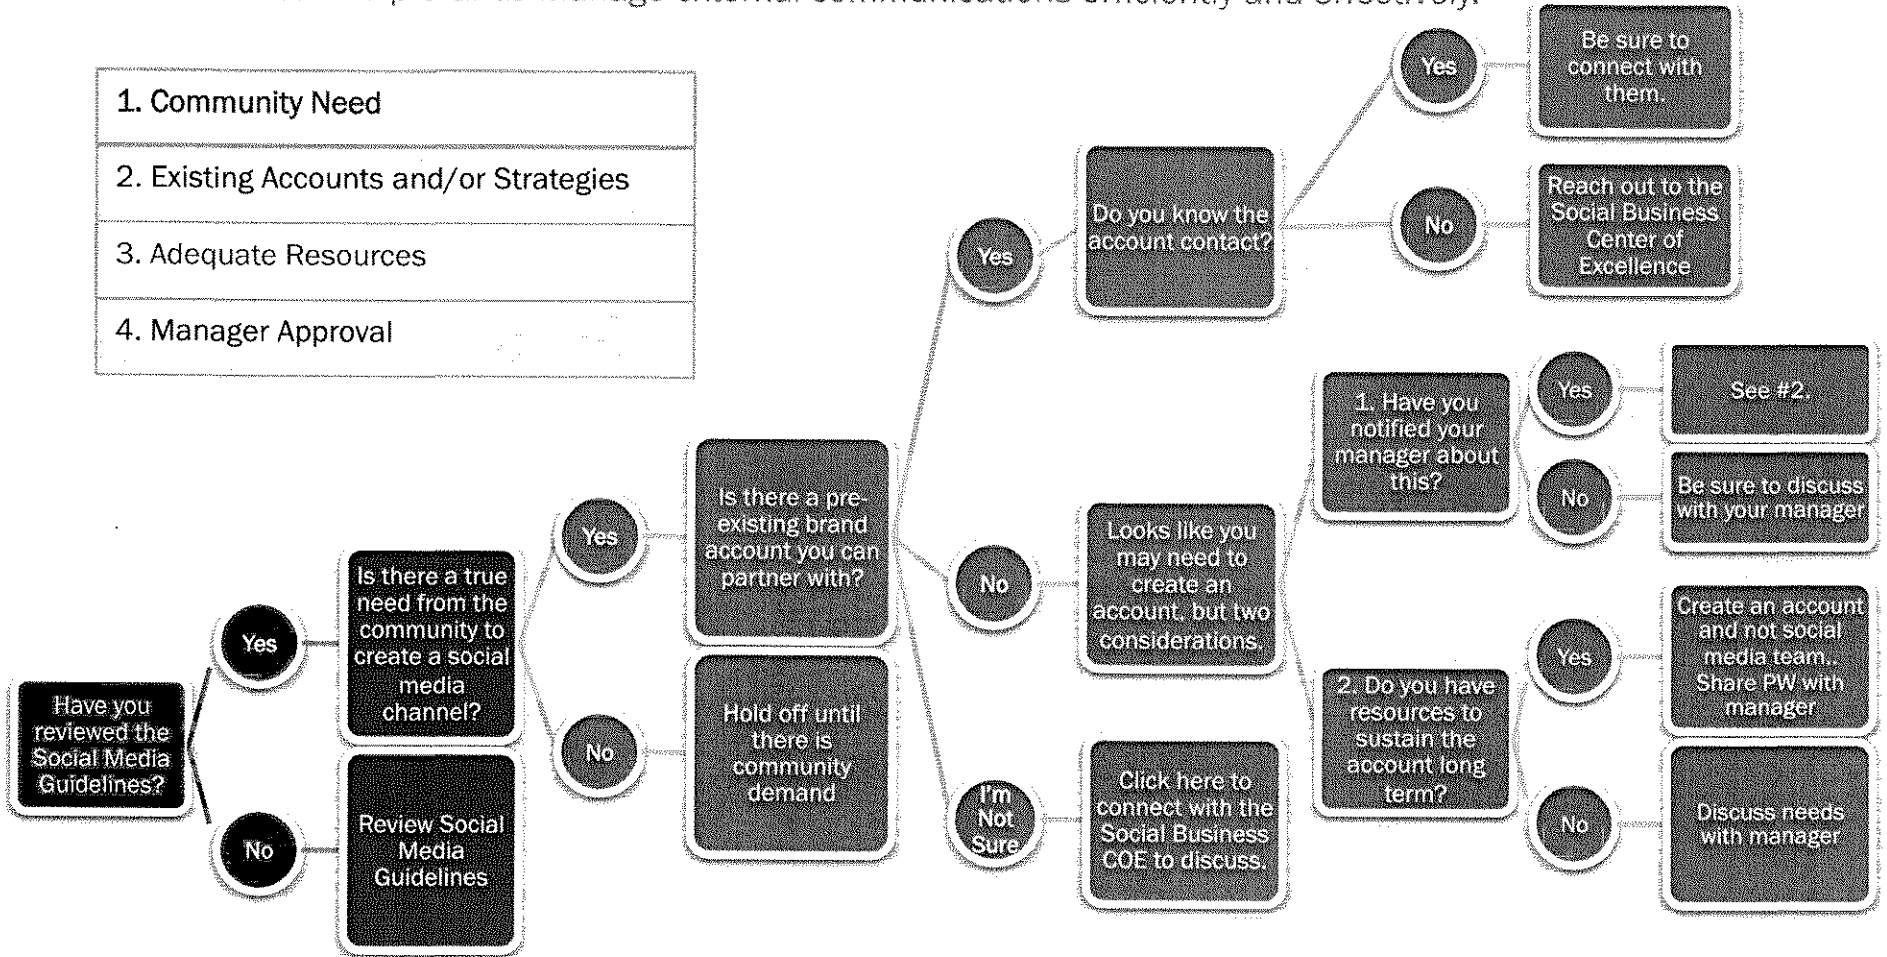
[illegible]

| 1. Community Need |
|---|
| 2. Existing Accounts and/or Strategies |
| 3. Adequate Resources |
| 4. Manager Approval |

Have you reviewed the Social Media Guidelines?

Yes

Is there a true need from the community to create a social media channel?

Yes

Is there a pre-existing brand account you can partner with?

Yes

Do you know the account contact?

Yes

Be sure to connect with them.

No

Reach out to the Social Business Center of Excellence

No

Looks like you may need to create an account, but two considerations.

1. Have you notified your manager about this?

Yes

See #2.

No

Be sure to discuss with your manager

2. Do you have resources to sustain the account long term?

Yes

Create an account and not social media team.. Share PW with manager

No

Discuss needs with manager

I'm Not Sure

Click here to connect with the Social Business COE to discuss.

No

Hold off until there is community demand

No

Review Social Media Guidelines